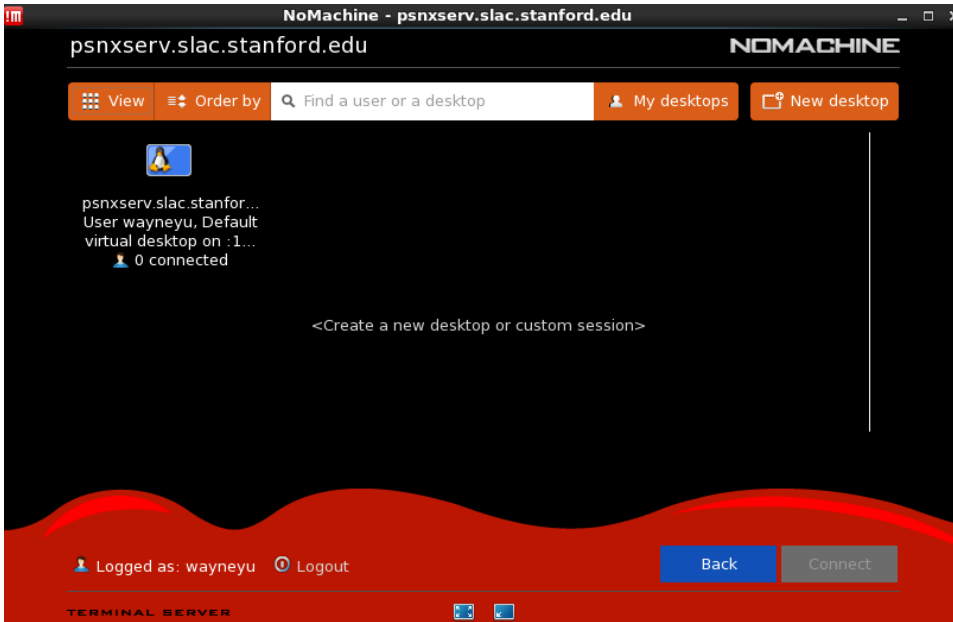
NoMachine - psnxserv.slac.stanford.edu

psnxserv.slac.stanford.edu

NOMACHINE

View
Order by
Find a user or a desktop
My desktops
New desktop

psnxserv.slac.stanfor...
User wayneyu, Default virtual desktop on :1...
0 connected

<Create a new desktop or custom session>

Logged as: wayneyu
Logout

Back
Connect

TERMINAL SERVER